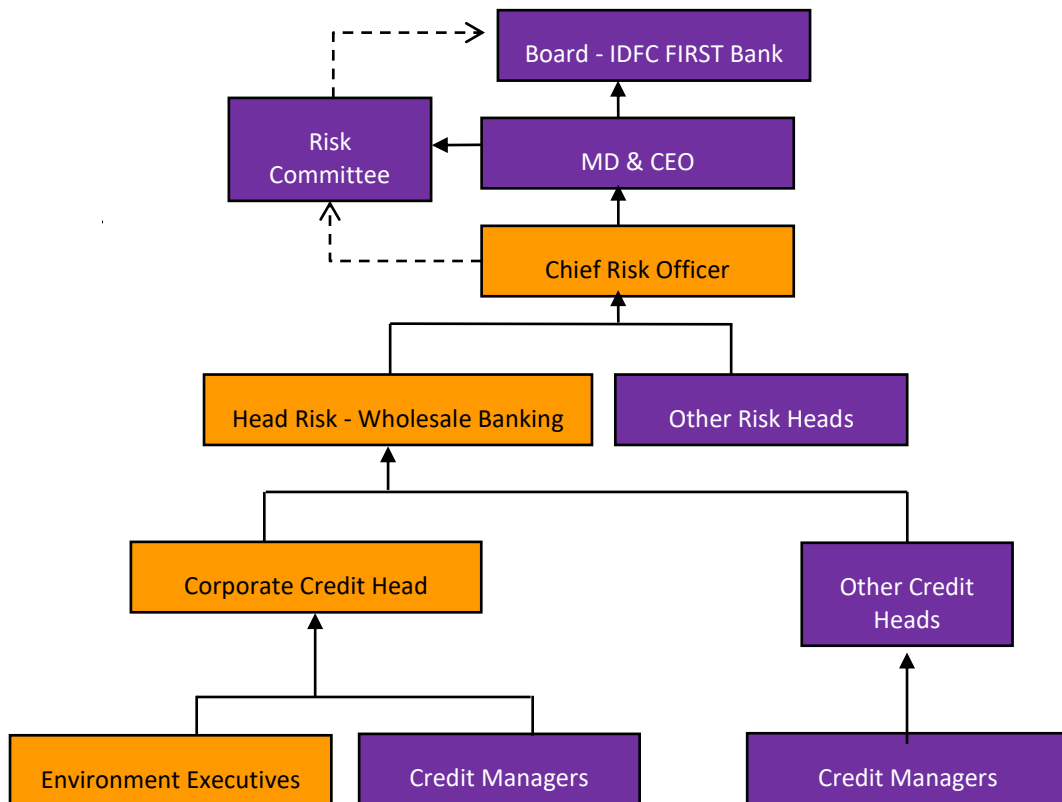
Board - IDFC FIRST Bank

Risk Committee

MD & CEO

Chief Risk Officer

Head Risk - Wholesale Banking

Other Risk Heads

Corporate Credit Head

Other Credit Heads

Environment Executives

Credit Managers

Credit Managers